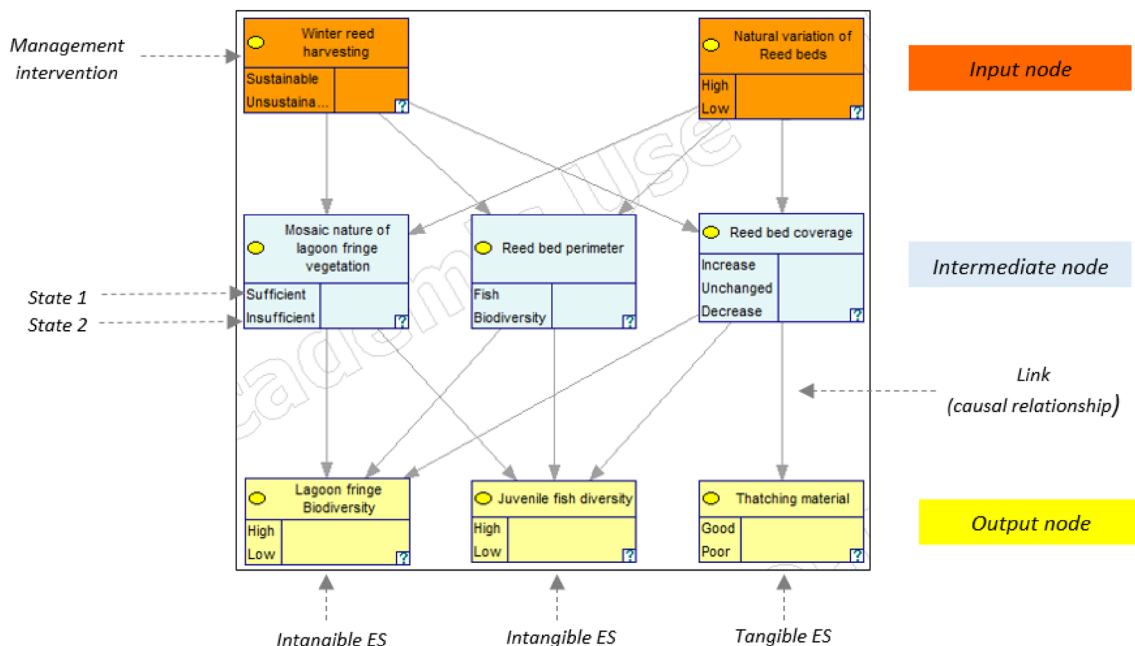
Management intervention

Winter reed harvesting
Sustainable
Unsustaina...
?

Natural variation of Reed beds
High
Low
?

Input node

Mosaic nature of lagoon fringe vegetation
Sufficient
Insufficient
?

Reed bed perimeter
Fish
Biodiversity
?

Reed bed coverage
Increase
Unchanged
Decrease
?

Intermediate node

State 1
State 2

Link
(causal relationship)

Lagoon fringe Biodiversity
High
Low
?

Juvenile fish diversity
High
Low
?

Thatching material
Good
Poor
?

Output node

Intangible ES
Intangible ES
Tangible ES